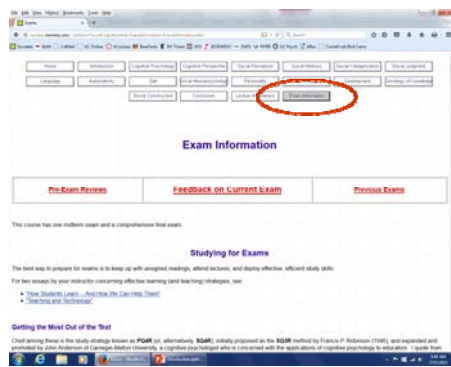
Exams

Home | Introduction | Cognitive Psychology | Cognitive Perspective | Social Perception | Social Memory | Social Categorization | Social Judgment
Language | Automaticity | Self | Social Neuropsychology | Personality | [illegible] | Development | Sociology of Knowledge
Social Construction | Conclusion | Lecture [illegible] | Exam Information

Exam Information

| Pre-Exam Reviews | Feedback on Current Exam | Previous Exams |
|---|---|---|

This course has one midterm exam and a comprehensive final exam.

Studying for Exams

The best way to prepare for exams is to keep up with assigned readings, attend lectures, and deploy effective, efficient study skills.

For two essays by your instructor concerning effective learning (and teaching) strategies, see:

"How Students Learn -- And How We Can Help Them"
"Teaching and Technology"

Getting the Most Out of the Text

Chief among these is the study strategy known as PQ4R (or, alternatively, SQ4R), initially proposed as the SQ3R method by Francis P. Robinson (1946), and expanded and promoted by John Anderson of Carnegie-Mellon University, a cognitive psychologist who is concerned with the applications of cognitive psychology to education. I quote from